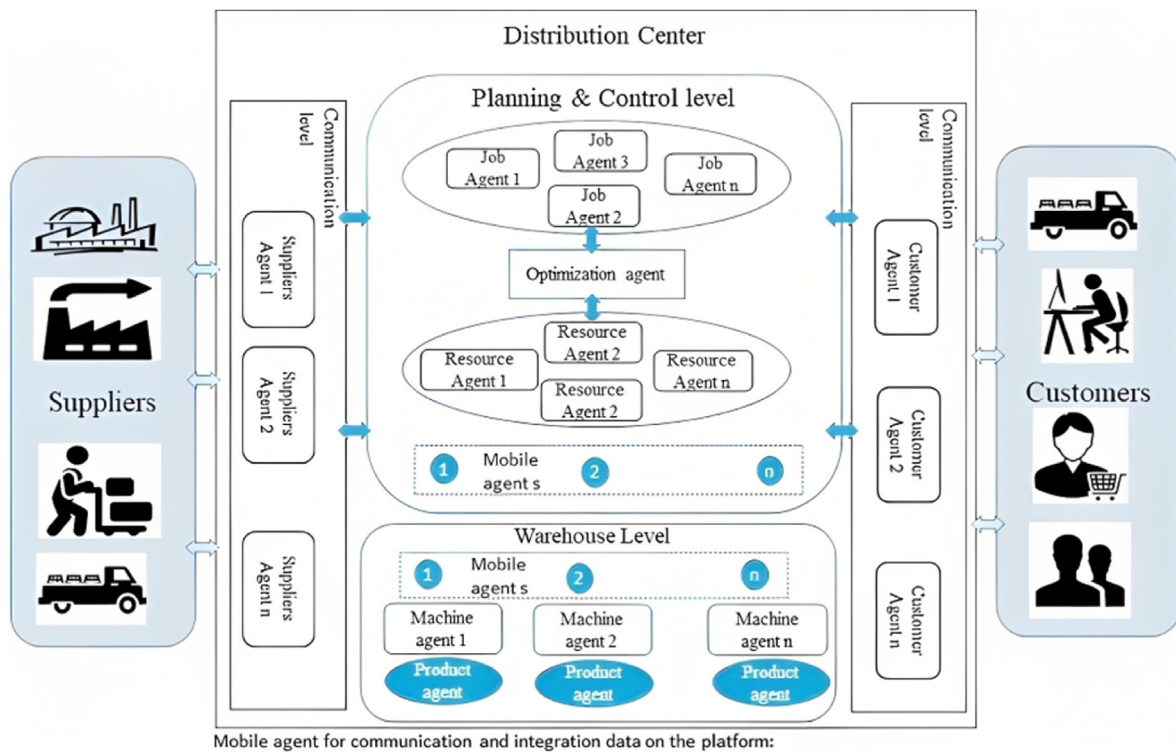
Distribution Center

Planning & Control level

Communication level

Job Agent 1

Job Agent 3

Job Agent n

Job Agent 2

Optimization agent

Resource Agent 2

Resource Agent 1

Resource Agent n

Resource Agent 2

1 Mobile agent s 2 n

Communication level

Suppliers Agent 1

Suppliers Agent 2

Suppliers Agent n

Suppliers

Customer Agent 1

Customer Agent 2

Customer Agent n

Customers

Warehouse Level

1 Mobile agent s 2 n

Machine agent 1

Machine agent 2

Machine agent n

Product agent

Product agent

Product agent

Mobile agent for communication and integration data on the platform: